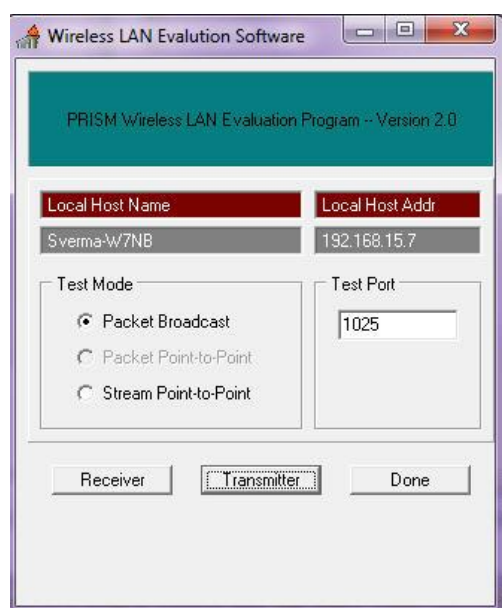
Wireless LAN Evalution Software

PRISM Wireless LAN Evaluation Program -- Version 2.0

Local Host Name

Local Host Addr

Sverma-W7NB

192.168.15.7

Test Mode

Packet Broadcast

Packet Point-to-Point

Stream Point-to-Point

Test Port

1025

Receiver

Transmitter

Done